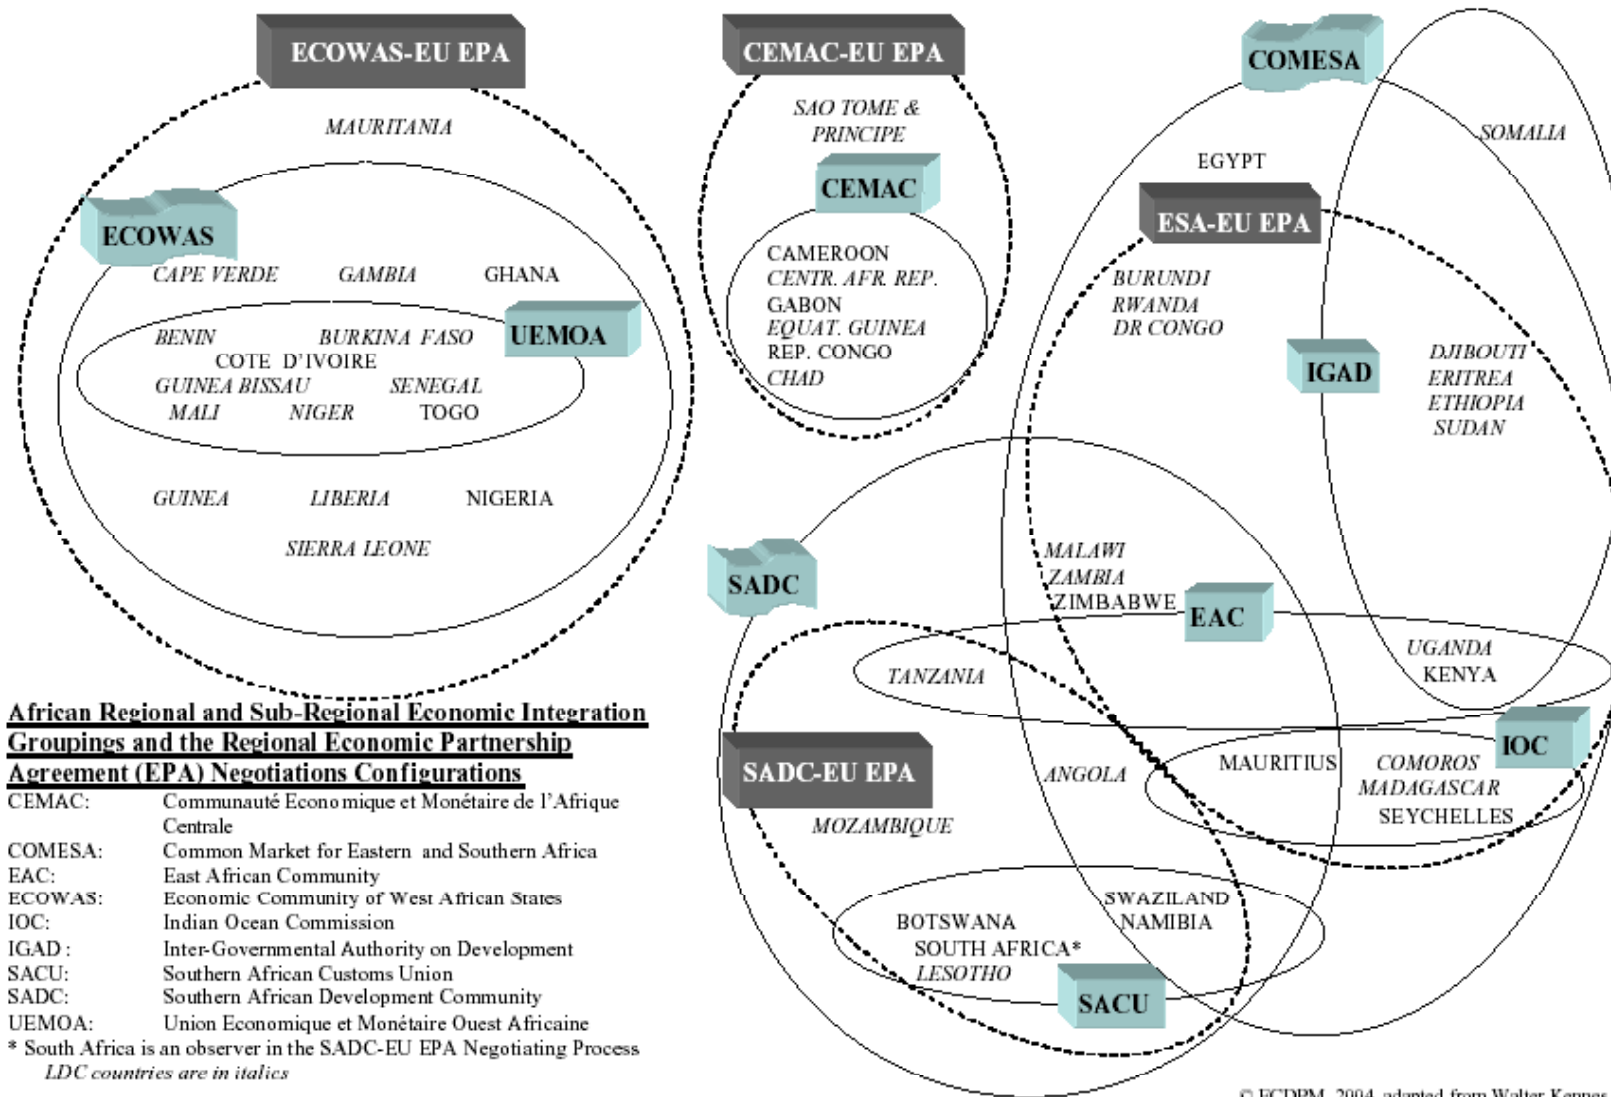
ECOWAS-EU EPA

MAURITANIA

ECOWAS

CAPE VERDE GAMBIA GHANA

UEMOA

BENIN BURKINA FASO
COTE D'IVOIRE
GUINEA BISSAU SENEGAL
MALI NIGER TOGO

GUINEA LIBERIA NIGERIA

SIERRA LEONE

CEMAC-EU EPA

SAO TOME & PRINCIPE

CEMAC

CAMEROON
CENTR. AFR. REP.
GABON
EQUAT. GUINEA
REP. CONGO
CHAD

COMESA

EGYPT

SOMALIA

ESA-EU EPA

BURUNDI
RWANDA
DR CONGO

IGAD

DJIBOUTI
ERITREA
ETHIOPIA
SUDAN

SADC

MALAWI
ZAMBIA
ZIMBABWE

EAC

TANZANIA

UGANDA
KENYA

IOC

SADC-EU EPA

ANGOLA

MAURITIUS COMOROS
MADAGASCAR
SEYCHELLES

MOZAMBIQUE

SWAZILAND
NAMIBIA

BOTSWANA
SOUTH AFRICA*
LESOTHO

SACU

African Regional and Sub-Regional Economic Integration Groupings and the Regional Economic Partnership Agreement (EPA) Negotiations Configurations

| CEMAC: | Communauté Economique et Monétaire de l'Afrique Centrale |
|---|---|
| COMESA: | Common Market for Eastern and Southern Africa |
| EAC: | East African Community |
| ECOWAS: | Economic Community of West African States |
| IOC: | Indian Ocean Commission |
| IGAD : | Inter-Governmental Authority on Development |
| SACU: | Southern African Customs Union |
| SADC: | Southern African Development Community |
| UEMOA: | Union Economique et Monétaire Ouest Africaine |

* South Africa is an observer in the SADC-EU EPA Negotiating Process
LDC countries are in italics

© ECDPM, 2004, adapted from Walter Kennes